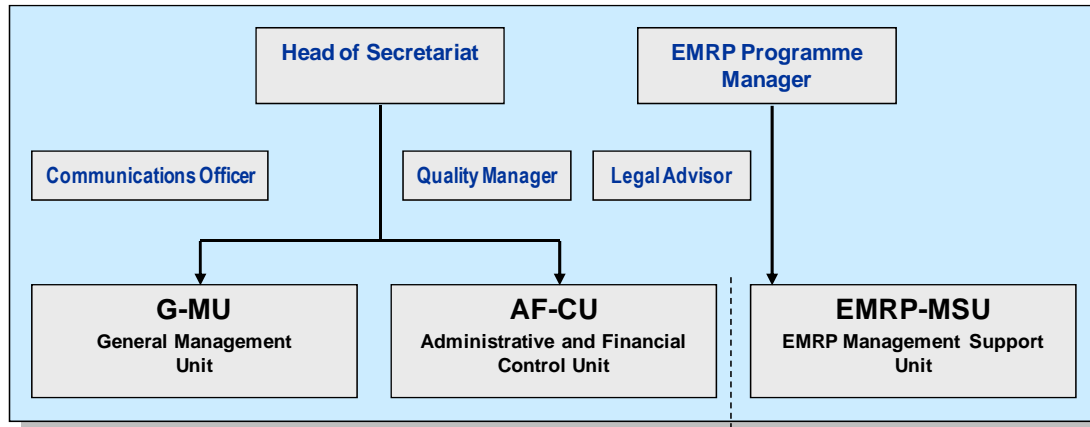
Head of Secretariat

EMRP Programme Manager

Communications Officer

Quality Manager

Legal Advisor

G-MU
General Management Unit

AF-CU
Administrative and Financial Control Unit

EMRP-MSU
EMRP Management Support Unit